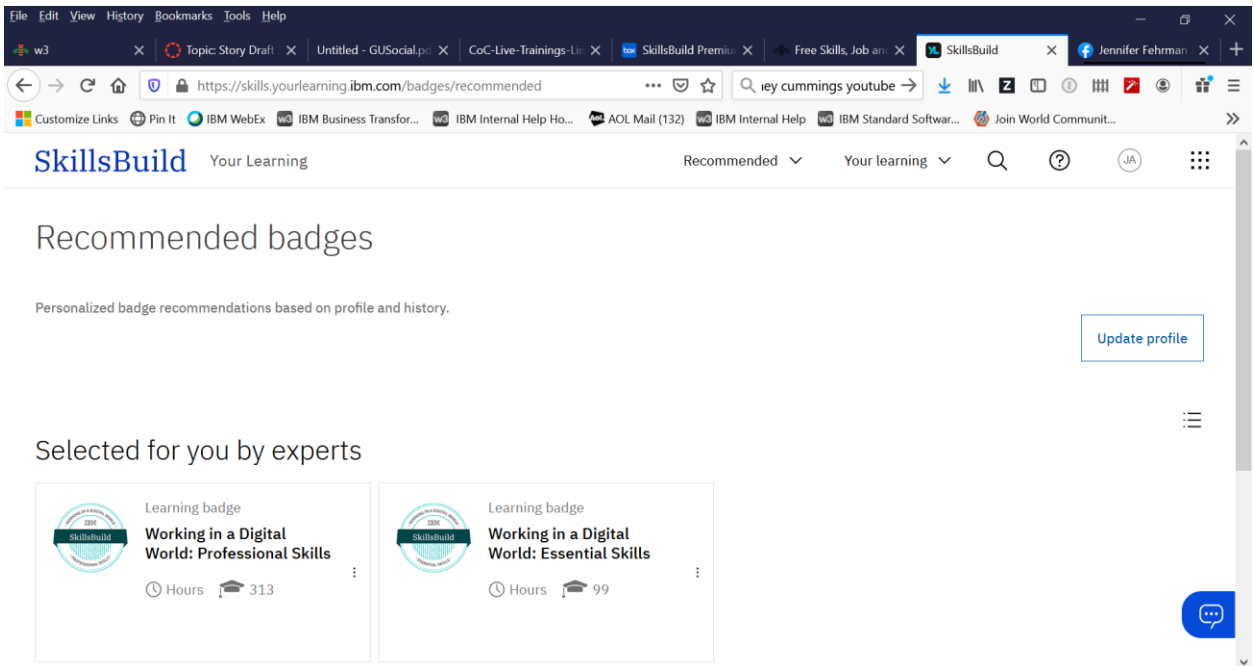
File Edit View History Bookmarks Tools Help

w3 ×
Topic: Story Draft ×
Untitled - GUSocial.pd ×
CoC-Live-Trainings-Lin ×
SkillsBuild Premiu ×
Free Skills, Job an ×
SkillsBuild ×
Jennifer Fehrman ×

https://skills.yourlearning.ibm.com/badges/recommended
ıey cummings youtube

Customize Links
Pin It
IBM WebEx
IBM Business Transfor...
IBM Internal Help Ho...
AOL Mail (132)
IBM Internal Help
IBM Standard Softwar...
Join World Communit...

SkillsBuild Your Learning
Recommended
Your learning
JA

Recommended badges

Personalized badge recommendations based on profile and history.

Update profile

Selected for you by experts

IBM SkillsBuild
Learning badge
Working in a Digital World: Professional Skills
Hours 313

IBM SkillsBuild
Learning badge
Working in a Digital World: Essential Skills
Hours 99